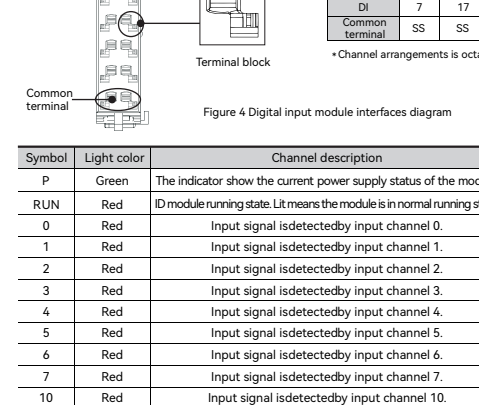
Terminal block

| DI | 7 | 17 |
|---|---|---|
| Common terminal | SS | SS |

*Channel arrangements is octa

Common terminal

Figure 4 Digital input module interfaces diagram

| Symbol | Light color | Channel description |
|---|---|---|
| P | Green | The indicator show the current power supply status of the mod |
| RUN | Red | ID module running state. Lit means the module is in normal running st |
| 0 | Red | Input signal isdetectedby input channel 0. |
| 1 | Red | Input signal isdetectedby input channel 1. |
| 2 | Red | Input signal isdetectedby input channel 2. |
| 3 | Red | Input signal isdetectedby input channel 3. |
| 4 | Red | Input signal isdetectedby input channel 4. |
| 5 | Red | Input signal isdetectedby input channel 5. |
| 6 | Red | Input signal isdetectedby input channel 6. |
| 7 | Red | Input signal isdetectedby input channel 7. |
| 10 | Red | Input signal isdetectedby input channel 10. |